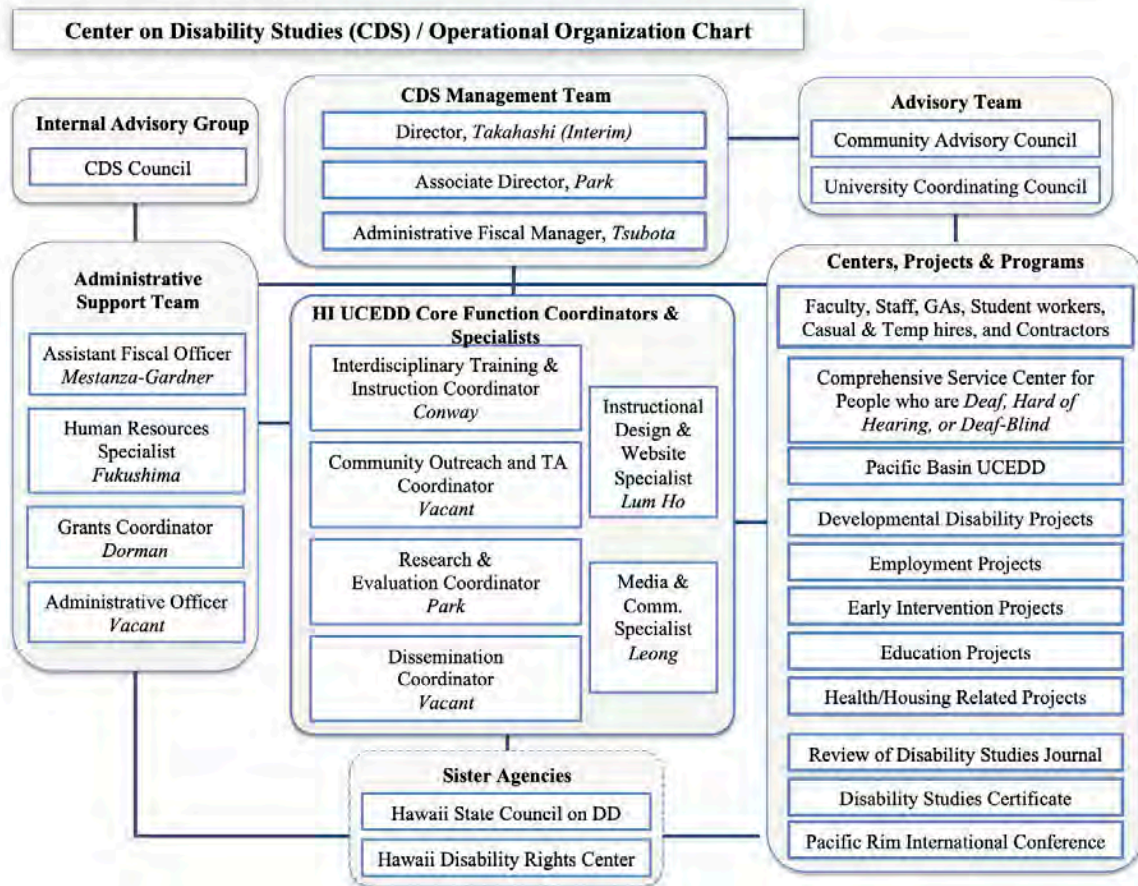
Center on Disability Studies (CDS) / Operational Organization Chart

Internal Advisory Group

CDS Council

CDS Management Team

Director, *Takahashi (Interim)*

Associate Director, *Park*

Administrative Fiscal Manager, *Tsubota*

Advisory Team

Community Advisory Council

University Coordinating Council

Administrative Support Team

Assistant Fiscal Officer *Mestanza-Gardner*

Human Resources Specialist *Fukushima*

Grants Coordinator *Dorman*

Administrative Officer *Vacant*

HI UCEDD Core Function Coordinators & Specialists

Interdisciplinary Training & Instruction Coordinator *Conway*

Community Outreach and TA Coordinator *Vacant*

Research & Evaluation Coordinator *Park*

Dissemination Coordinator *Vacant*

Instructional Design & Website Specialist *Lum Ho*

Media & Comm. Specialist *Leong*

Centers, Projects & Programs

Faculty, Staff, GAs, Student workers, Casual & Temp hires, and Contractors

Comprehensive Service Center for People who are *Deaf, Hard of Hearing, or Deaf-Blind*

Pacific Basin UCEDD

Developmental Disability Projects

Employment Projects

Early Intervention Projects

Education Projects

Health/Housing Related Projects

Review of Disability Studies Journal

Disability Studies Certificate

Pacific Rim International Conference

Sister Agencies

Hawaii State Council on DD

Hawaii Disability Rights Center